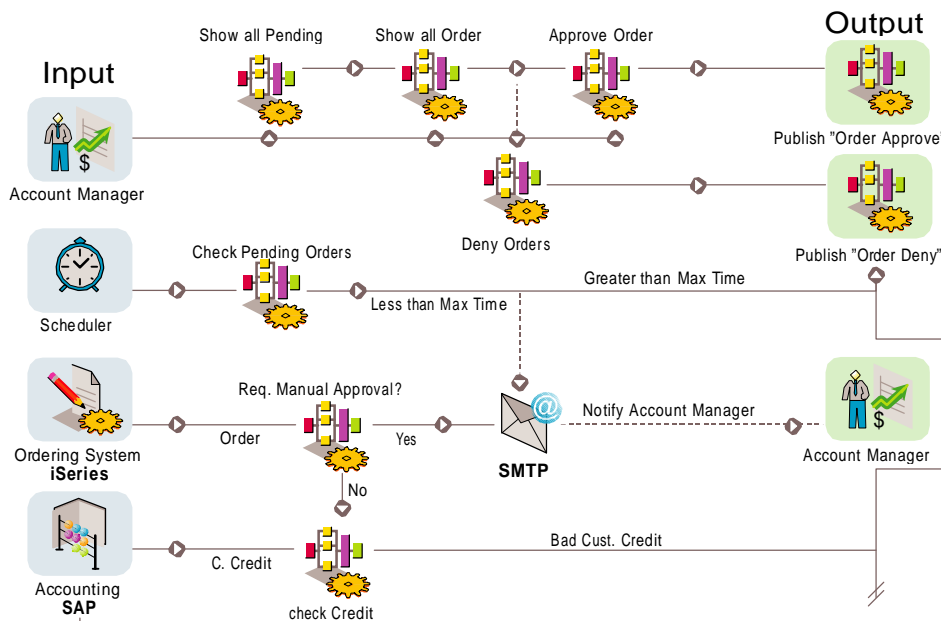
Output

Input

Show all Pending

Show all Order

Approve Order

Account Manager

Publish "Order Approve

Deny Orders

Publish "Order Deny"

Scheduler

Check Pending Orders

Greater than Max Time

Less than Max Time

Req. Manual Approval?

Notify Account Manager

Order

Yes

Ordering System
iSeries

SMTP

Account Manager

No

Bad Cust. Credit

C. Credit

Accounting
SAP

check Credit